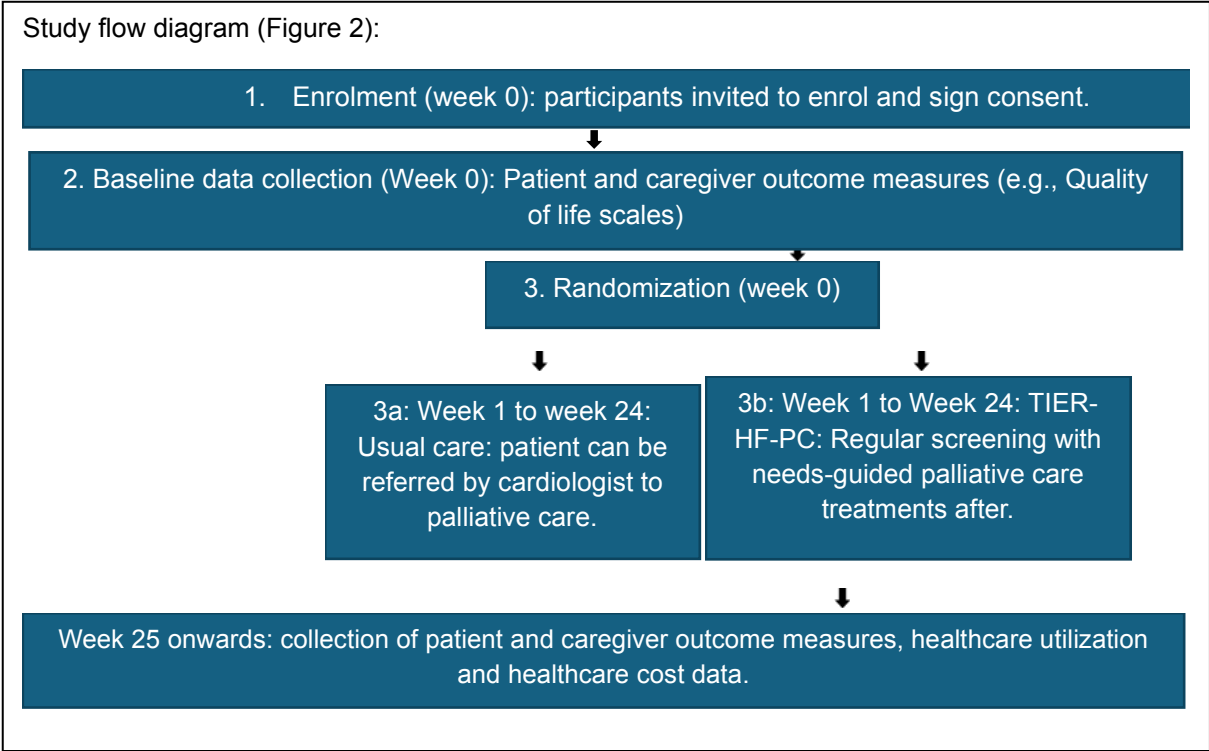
Study flow diagram (Figure 2):

1. Enrolment (week 0): participants invited to enrol and sign consent.

2. Baseline data collection (Week 0): Patient and caregiver outcome measures (e.g., Quality of life scales)

3. Randomization (week 0)

3a: Week 1 to week 24: Usual care: patient can be referred by cardiologist to palliative care.

3b: Week 1 to Week 24: TIER-HF-PC: Regular screening with needs-guided palliative care treatments after.

Week 25 onwards: collection of patient and caregiver outcome measures, healthcare utilization and healthcare cost data.